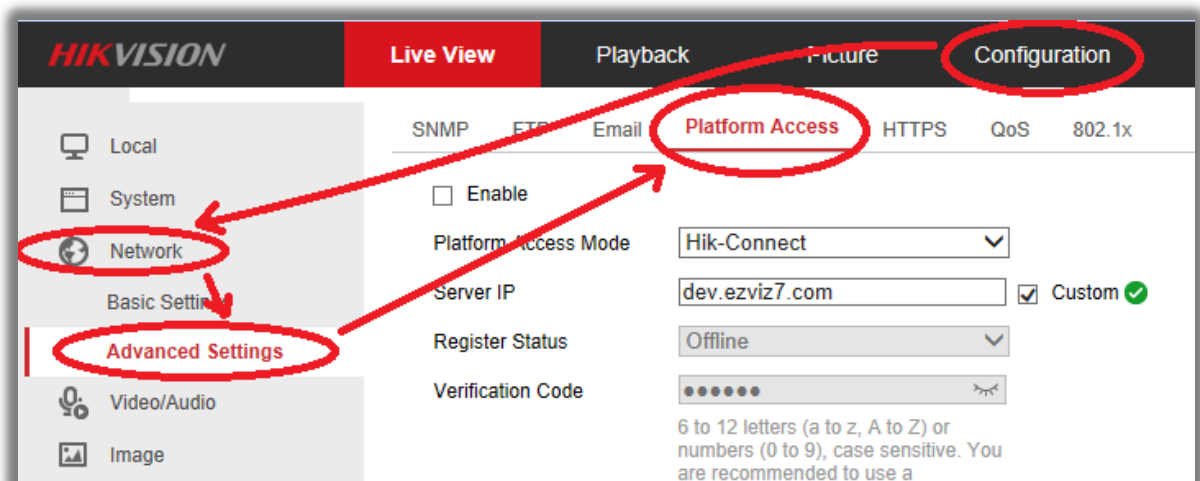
HIKVISION

Live View

Playback

Picture

Configuration

Local

System

Network

Basic Settin

Advanced Settings

Video/Audio

Image

SNMP

FTP

Email

Platform Access

HTTPS

QoS

802.1x

Enable

Platform Access Mode

Hik-Connect

Server IP

dev.ezviz7.com

Custom

Register Status

Offline

Verification Code

••••••

6 to 12 letters (a to z, A to Z) or numbers (0 to 9), case sensitive. You are recommended to use a